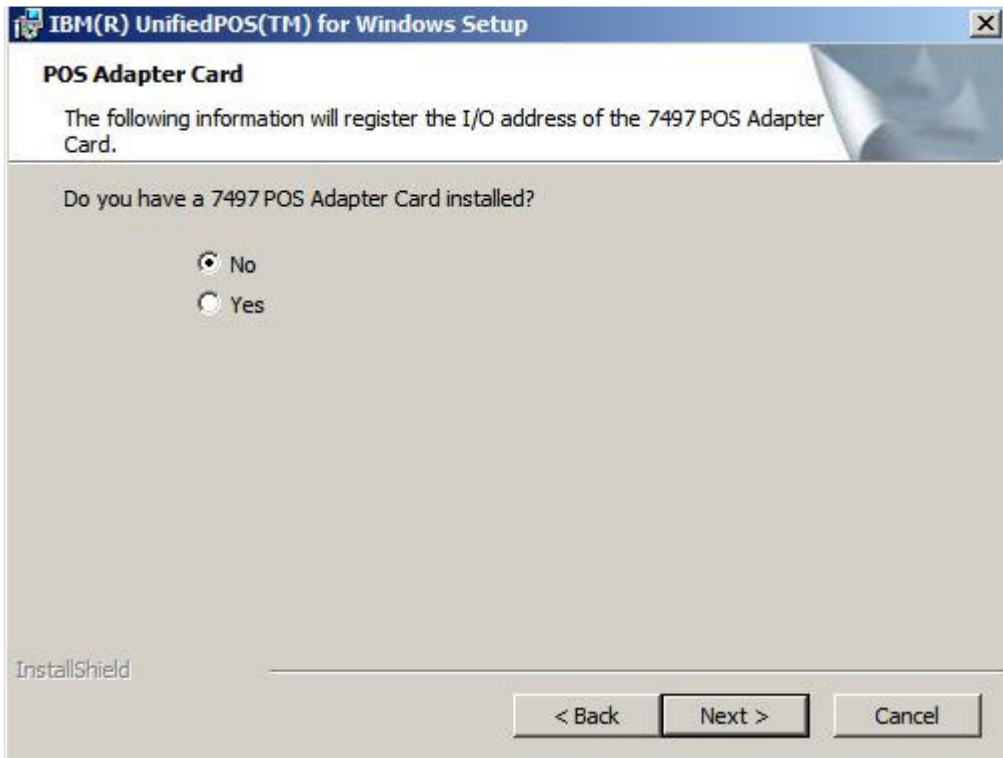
IBM(R) UnifiedPOS(TM) for Windows Setup

POS Adapter Card

The following information will register the I/O address of the 7497 POS Adapter Card.

Do you have a 7497 POS Adapter Card installed?

No
Yes

InstallShield

< Back
Next >
Cancel